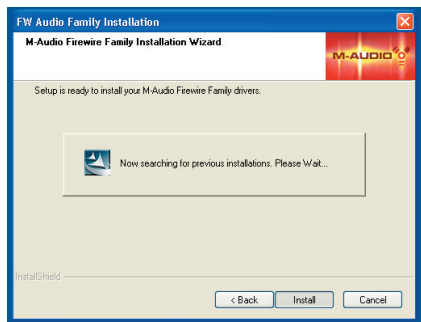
FW Audio Family Installation

M-Audio Firewire Family Installation Wizard

M-AUDIO

Setup is ready to install your M-Audio Firewire Family drivers.

Now searching for previous installations. Please Wait...

InstallShield

< Back

Install

Cancel